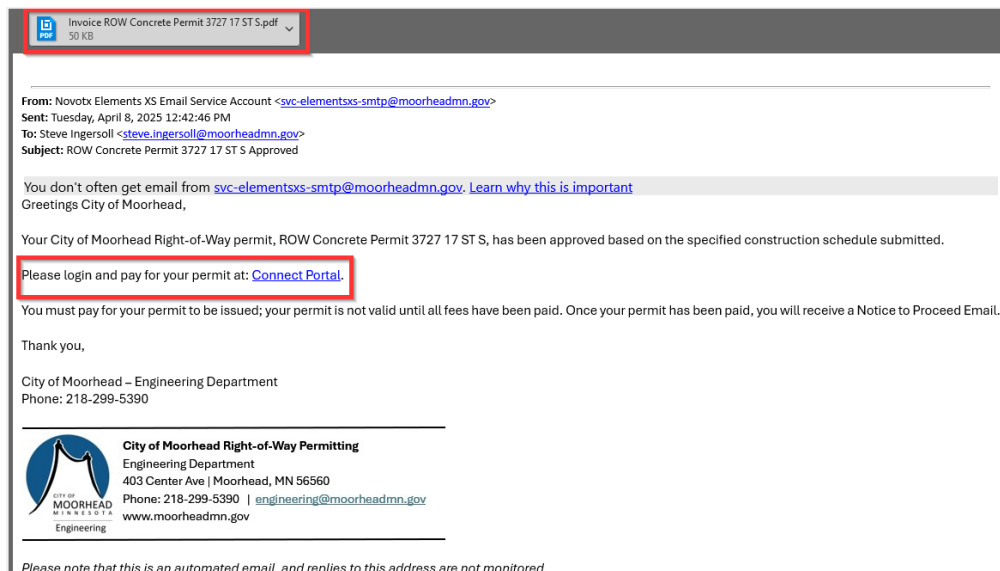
PDF
Invoice ROW Concrete Permit 3727 17 ST S.pdf
50 KB

From: Novotx Elements XS Email Service Account <svc-elementsxs-smtp@moorheadmn.gov>
Sent: Tuesday, April 8, 2025 12:42:46 PM
To: Steve Ingersoll <steve.ingersoll@moorheadmn.gov>
Subject: ROW Concrete Permit 3727 17 ST S Approved

You don't often get email from svc-elementsxs-smtp@moorheadmn.gov. Learn why this is important
Greetings City of Moorhead,

Your City of Moorhead Right-of-Way permit, ROW Concrete Permit 3727 17 ST S, has been approved based on the specified construction schedule submitted.

Please login and pay for your permit at: Connect Portal.

You must pay for your permit to be issued; your permit is not valid until all fees have been paid. Once your permit has been paid, you will receive a Notice to Proceed Email.

Thank you,

City of Moorhead – Engineering Department
Phone: 218-299-5390

CITY OF MOORHEAD MINNESOTA
Engineering

City of Moorhead Right-of-Way Permitting
Engineering Department
403 Center Ave | Moorhead, MN 56560
Phone: 218-299-5390 | engineering@moorheadmn.gov
www.moorheadmn.gov

Please note that this is an automated email, and replies to this address are not monitored.